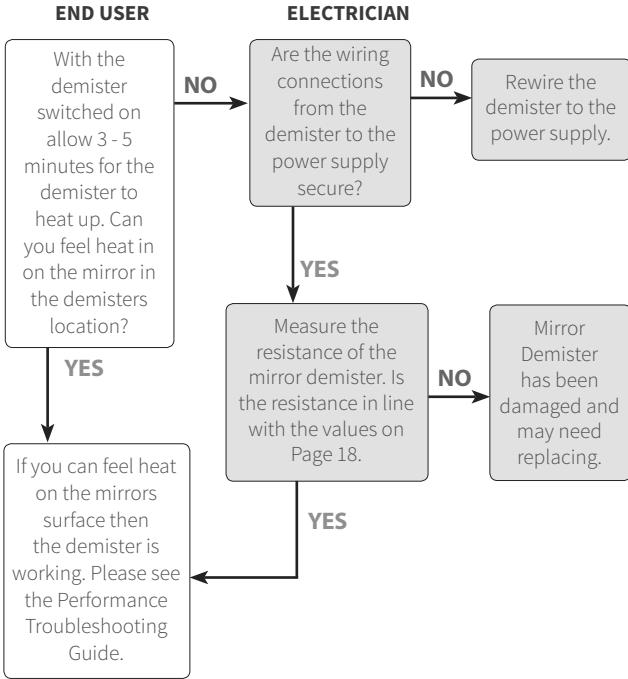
END USER

ELECTRICIAN

With the demister switched on allow 3 - 5 minutes for the demister to heat up. Can you feel heat in on the mirror in the demisters location?

NO

Are the wiring connections from the demister to the power supply secure?

NO

Rewire the demister to the power supply.

YES

Measure the resistance of the mirror demister. Is the resistance in line with the values on Page 18.

NO

Mirror Demister has been damaged and may need replacing.

YES

If you can feel heat on the mirrors surface then the demister is working. Please see the Performance Troubleshooting Guide.

YES